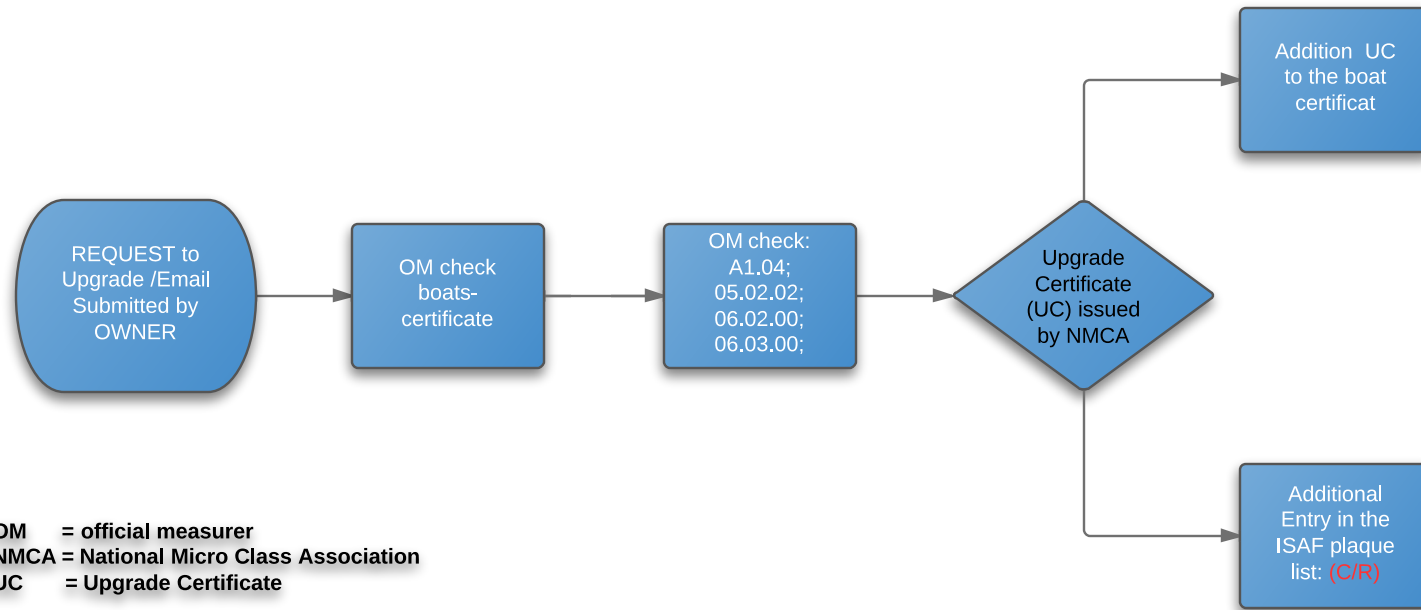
REQUEST to Upgrade /Email Submitted by OWNER

OM check boats-certificate

OM check:
A1.04;
05.02.02;
06.02.00;
06.03.00;

Upgrade Certificate (UC) issued by NMCA

Addition UC to the boat certificat

Additional Entry in the ISAF plaque list: (C/R)

OM = official measurer
NMCA = National Micro Class Association
UC = Upgrade Certificate